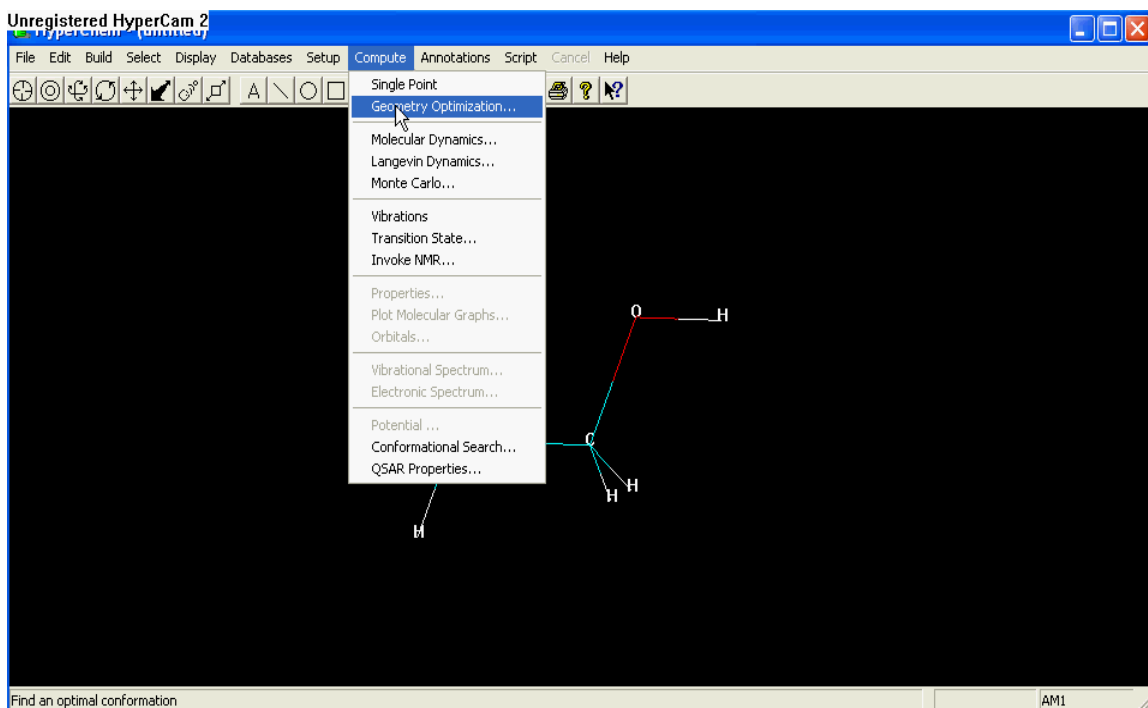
Unregistered HyperCam 2
HyperChem - [untitled]

File Edit Build Select Display Databases Setup Compute Annotations Script Cancel Help

A

Single Point
Geometry Optimization...
Molecular Dynamics...
Langevin Dynamics...
Monte Carlo...
Vibrations
Transition State...
Invoke NMR...
Properties...
Plot Molecular Graphs...
Orbitals...
Vibrational Spectrum...
Electronic Spectrum...
Potential ...
Conformational Search...
QSAR Properties...

O
H
C
H
H
H

Find an optimal conformation
AM1